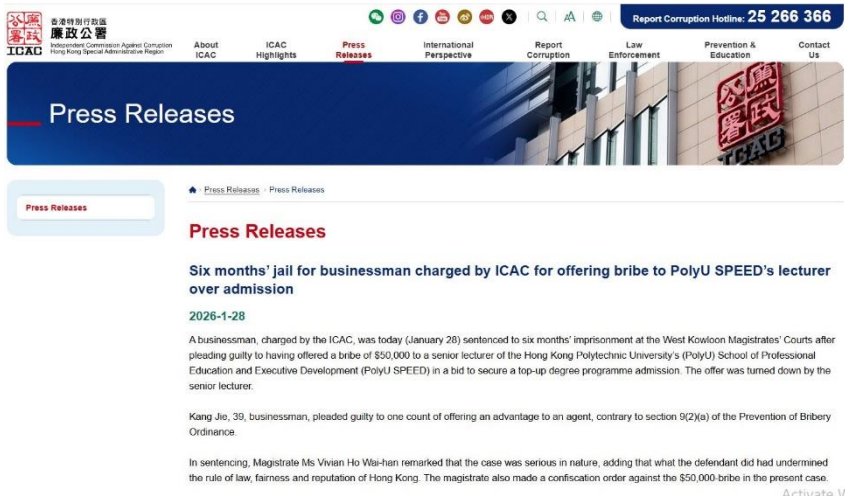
香港特別行政區
廉政公署
Independent Commission Against Corruption
Hong Kong Special Administrative Region
ICAC

Report Corruption Hotline: 25 266 366

About ICAC | ICAC Highlights | Press Releases | International Perspective | Report Corruption | Law Enforcement | Prevention & Education | Contact Us

Press Releases

ICAC

Press Releases

Press Releases > Press Releases

Press Releases

Six months' jail for businessman charged by ICAC for offering bribe to PolyU SPEED's lecturer over admission

2026-1-28

A businessman, charged by the ICAC, was today (January 28) sentenced to six months' imprisonment at the West Kowloon Magistrates' Courts after pleading guilty to having offered a bribe of $50,000 to a senior lecturer of the Hong Kong Polytechnic University's (PolyU) School of Professional Education and Executive Development (PolyU SPEED) in a bid to secure a top-up degree programme admission. The offer was turned down by the senior lecturer.

Kang Jie, 39, businessman, pleaded guilty to one count of offering an advantage to an agent, contrary to section 9(2)(a) of the Prevention of Bribery Ordinance.

In sentencing, Magistrate Ms Vivian Ho Wai-han remarked that the case was serious in nature, adding that what the defendant did had undermined the rule of law, fairness and reputation of Hong Kong. The magistrate also made a confiscation order against the $50,000-bribe in the present case.

Activate V